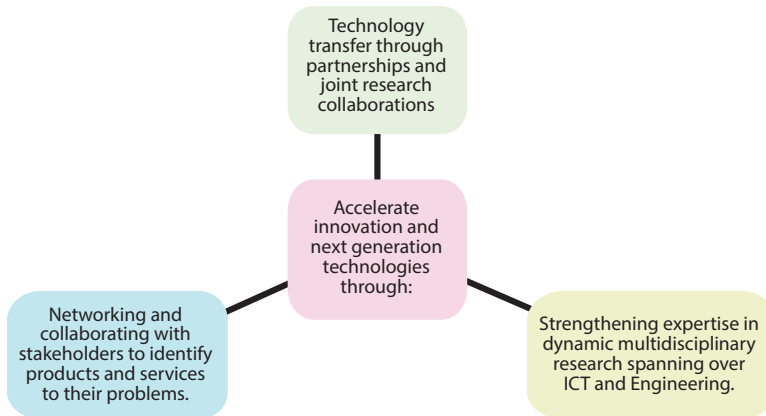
Technology transfer through partnerships and joint research collaborations

Accelerate innovation and next generation technologies through:

Networking and collaborating with stakeholders to identify products and services to their problems.

Strengthening expertise in dynamic multidisciplinary research spanning over ICT and Engineering.